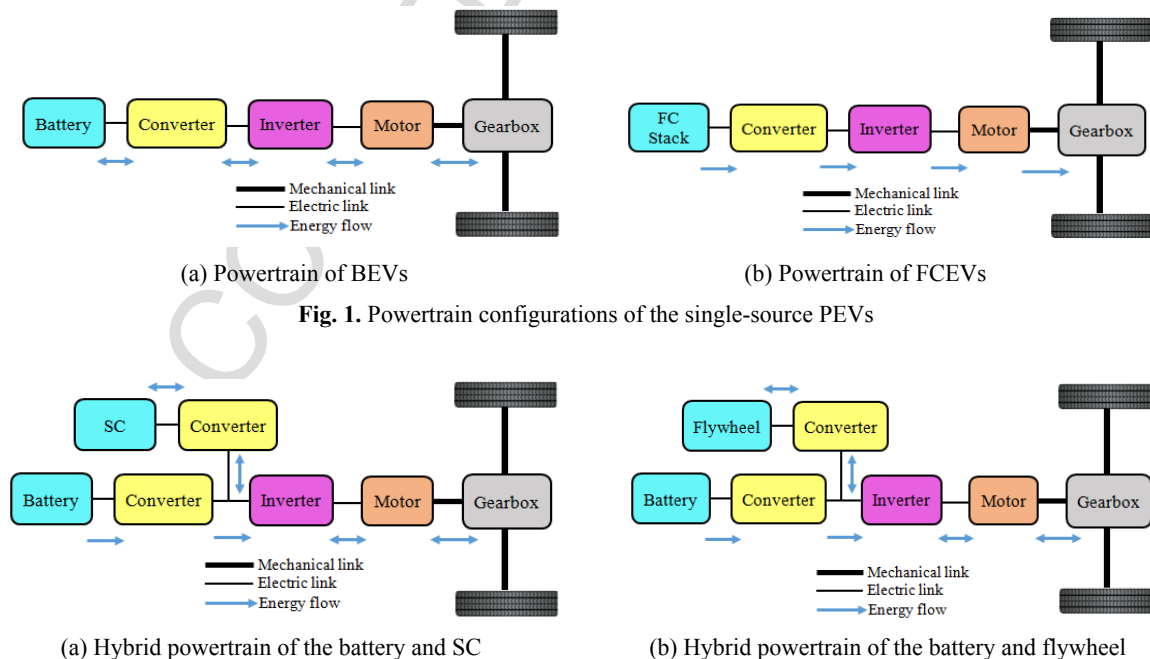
Battery
Converter
Inverter
Motor
Gearbox
Mechanical link
Electric link
Energy flow

(a) Powertrain of BEVs

FC Stack
Converter
Inverter
Motor
Gearbox
Mechanical link
Electric link
Energy flow

(b) Powertrain of FCEVs

**Fig. 1.** Powertrain configurations of the single-source PEVs

SC
Converter
Battery
Converter
Inverter
Motor
Gearbox
Mechanical link
Electric link
Energy flow

(a) Hybrid powertrain of the battery and SC

Flywheel
Converter
Battery
Converter
Inverter
Motor
Gearbox
Mechanical link
Electric link
Energy flow

(b) Hybrid powertrain of the battery and flywheel